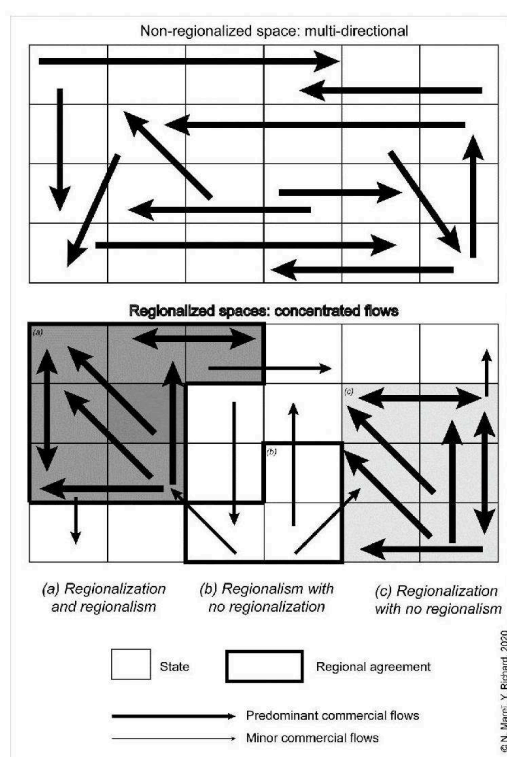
Non-regionalized space: multi-directional

Regionalized spaces: concentrated flows

(a)

(b)

(c)

(a) Regionalization and regionalism

(b) Regionalism with no regionalization

(c) Regionalization with no regionalism

State

Regional agreement

Predominant commercial flows

Minor commercial flows

© N. Mareï, Y. Richard, 2020